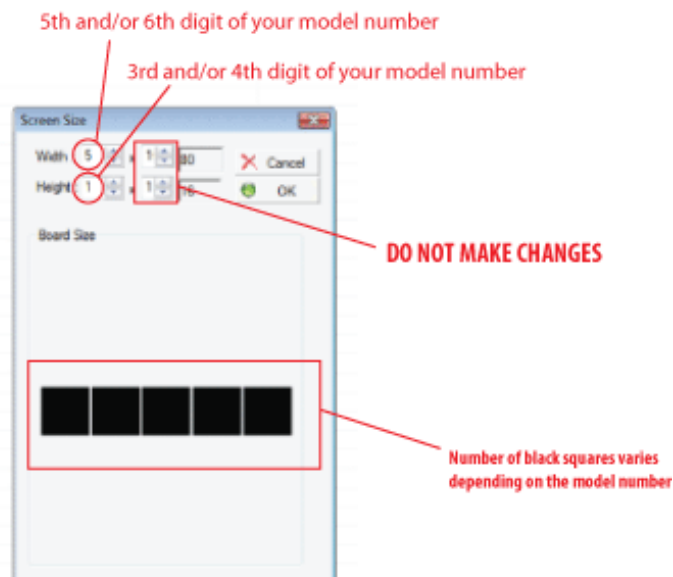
5th and/or 6th digit of your model number

3rd and/or 4th digit of your model number

Screen Size

Width 5 x 1 80

Height 1 x 1 16

Cancel

OK

Board Size

DO NOT MAKE CHANGES

Number of black squares varies depending on the model number